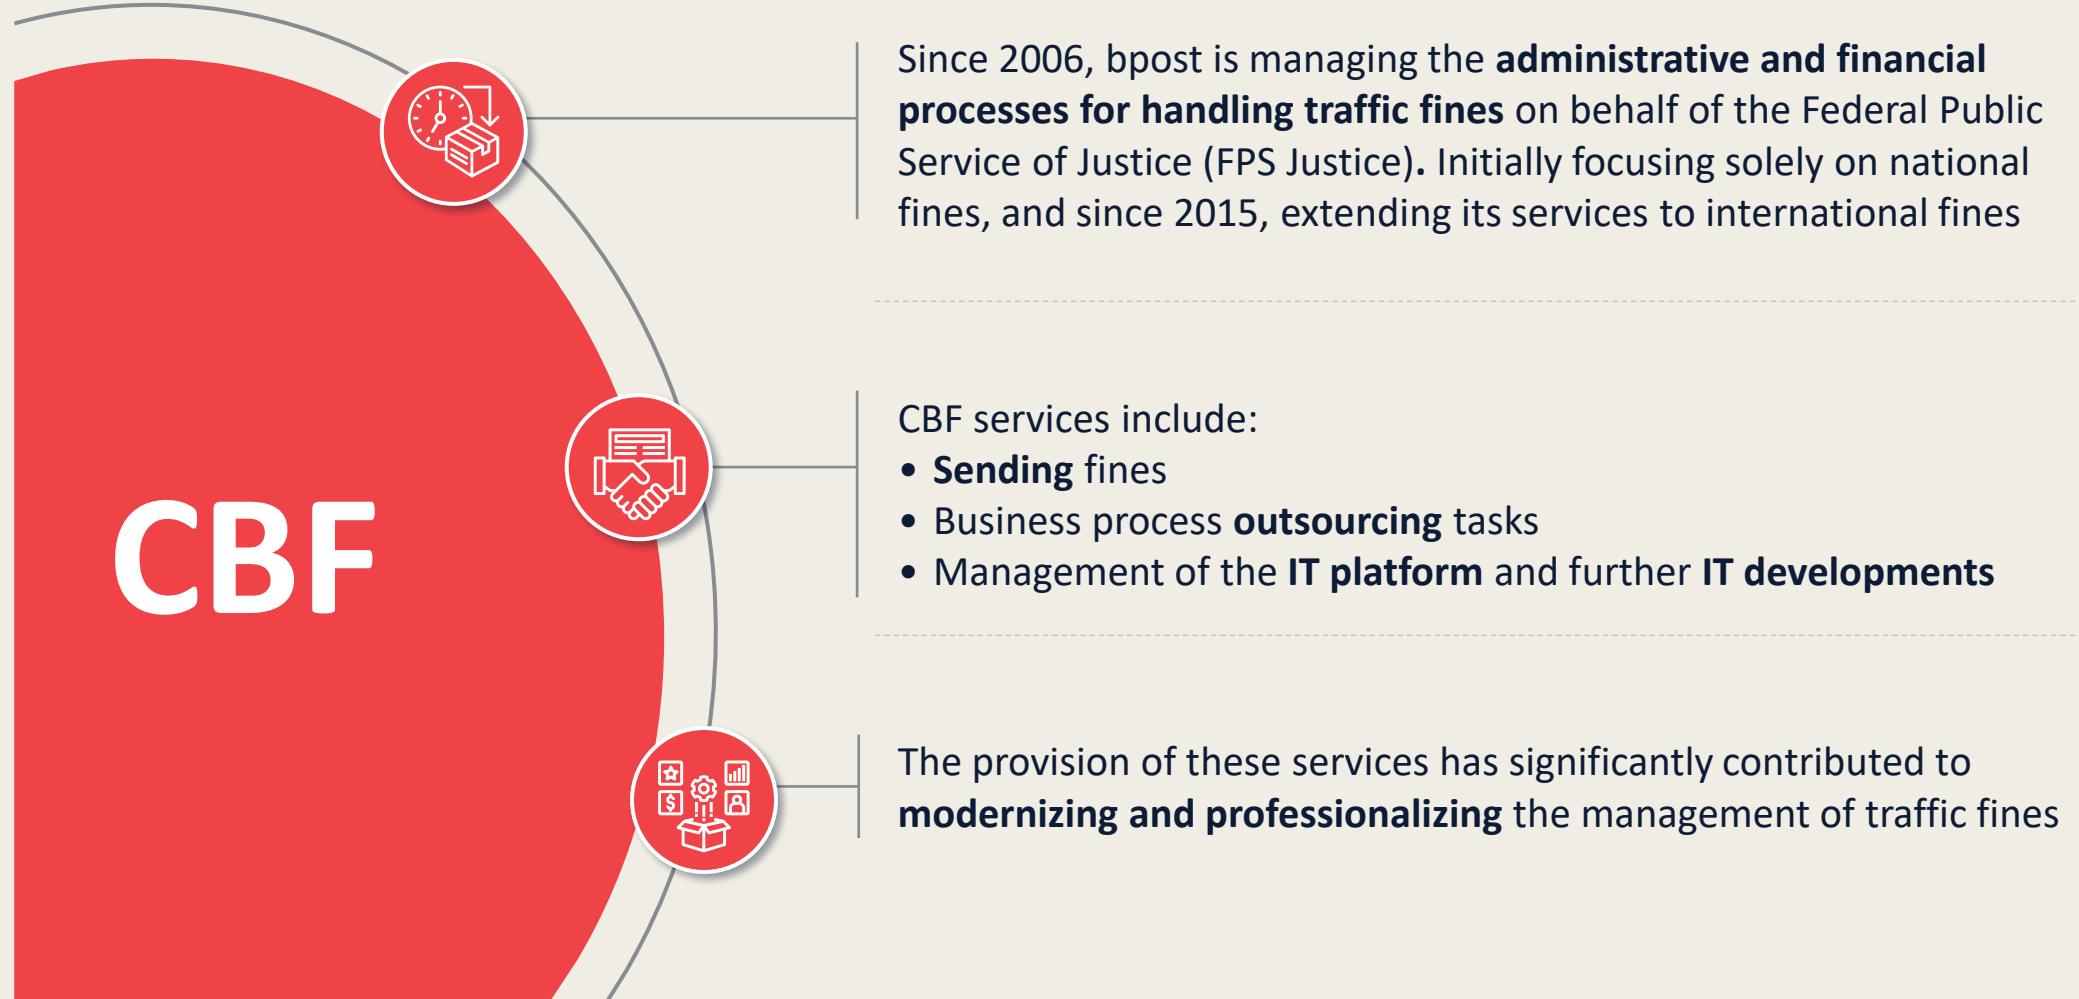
CBF

Since 2006, bpost is managing the administrative and financial processes for handling traffic fines on behalf of the Federal Public Service of Justice (FPS Justice). Initially focusing solely on national fines, and since 2015, extending its services to international fines

CBF services include:
• Sending fines
• Business process outsourcing tasks
• Management of the IT platform and further IT developments

The provision of these services has significantly contributed to modernizing and professionalizing the management of traffic fines